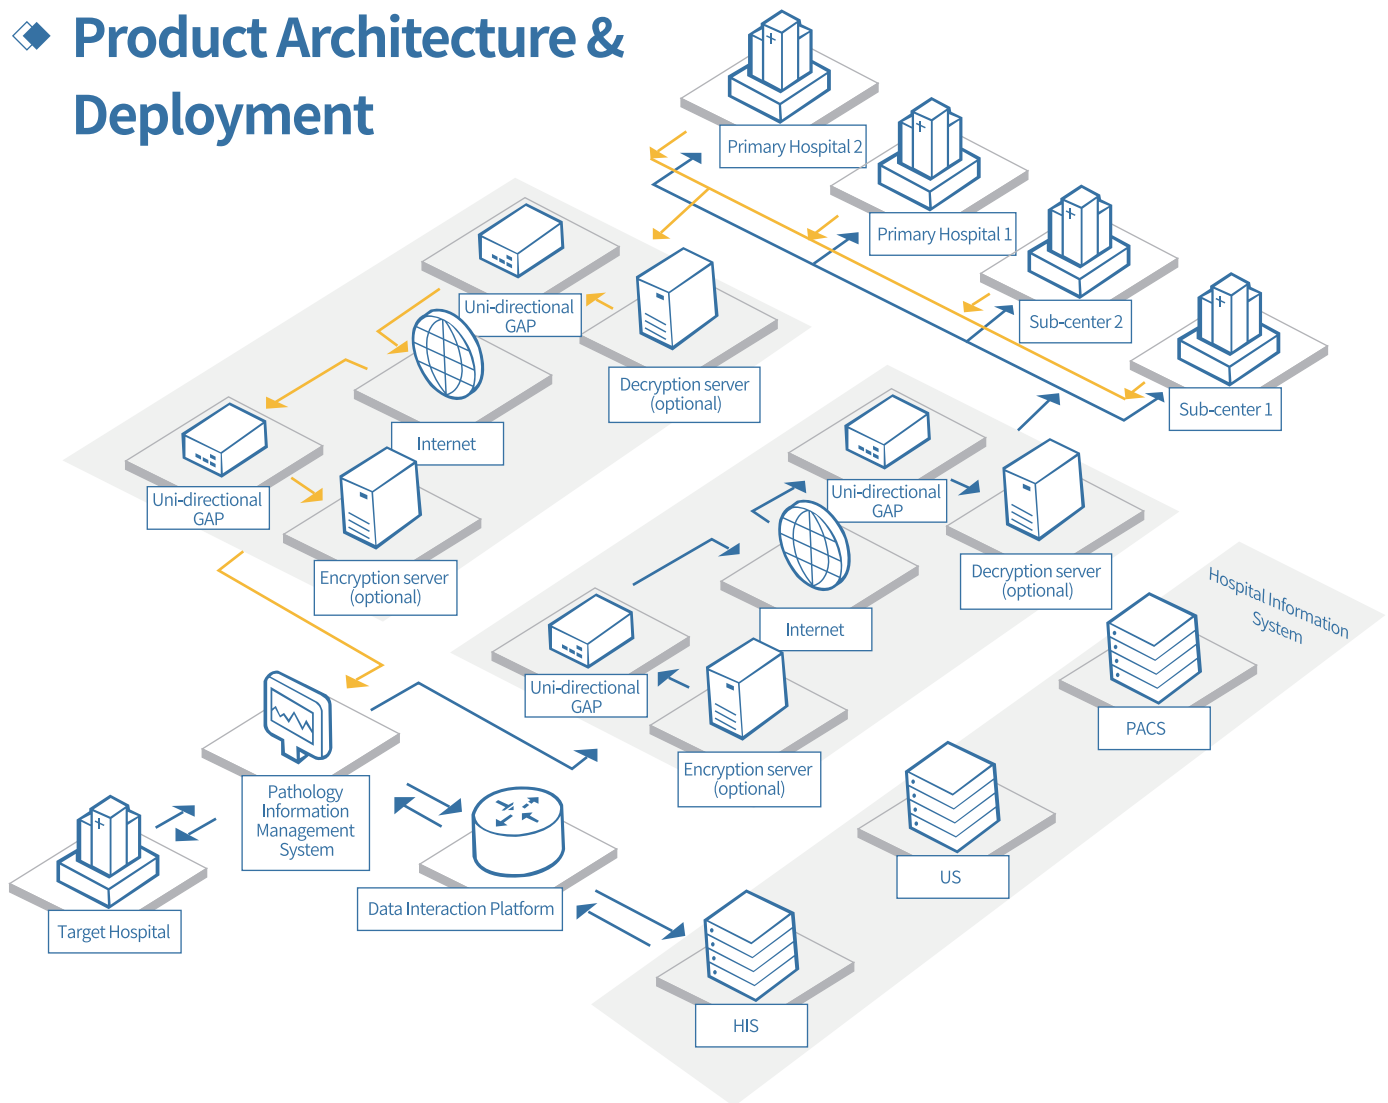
Product Architecture & Deployment

Primary Hospital 2

Primary Hospital 1

Sub-center 2

Sub-center 1

Uni-directional GAP

Decryption server (optional)

Internet

Uni-directional GAP

Encryption server (optional)

Uni-directional GAP

Decryption server (optional)

Internet

Uni-directional GAP

Encryption server (optional)

Hospital Information System

PACS

Pathology Information Management System

Target Hospital

Data Interaction Platform

US

HIS